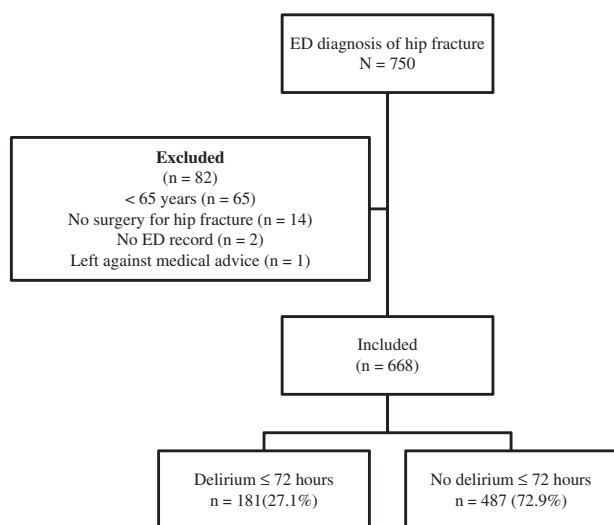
ED diagnosis of hip fracture
N = 750

**Excluded**
(n = 82)
< 65 years (n = 65)
No surgery for hip fracture (n = 14)
No ED record (n = 2)
Left against medical advice (n = 1)

Included
(n = 668)

Delirium ≤ 72 hours
n = 181(27.1%)

No delirium ≤ 72 hours
n = 487 (72.9%)